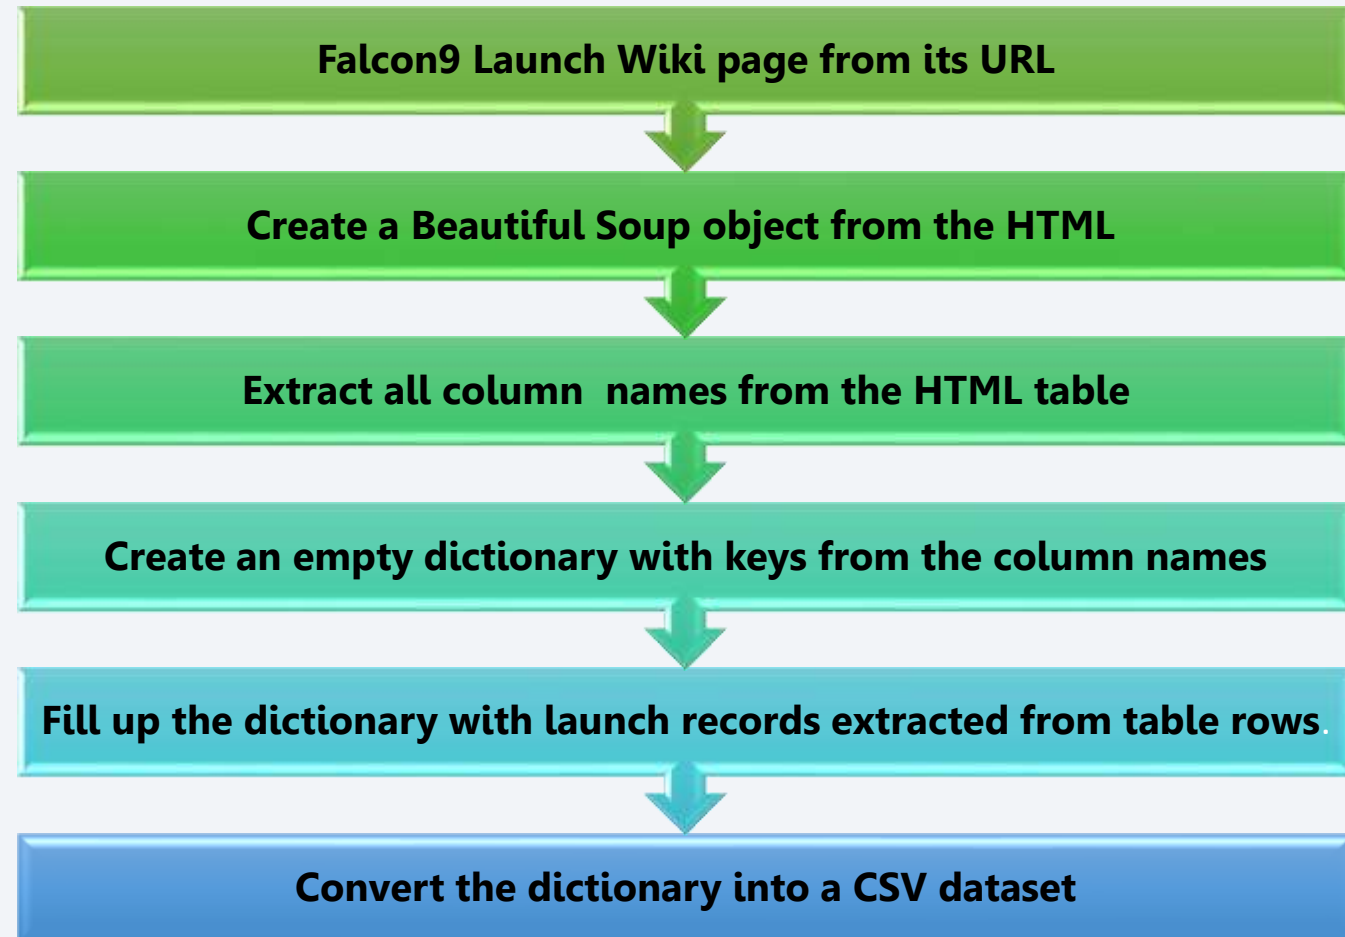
Falcon9 Launch Wiki page from its URL

Create a Beautiful Soup object from the HTML

Extract all column names from the HTML table

Create an empty dictionary with keys from the column names

Fill up the dictionary with launch records extracted from table rows.

Convert the dictionary into a CSV dataset